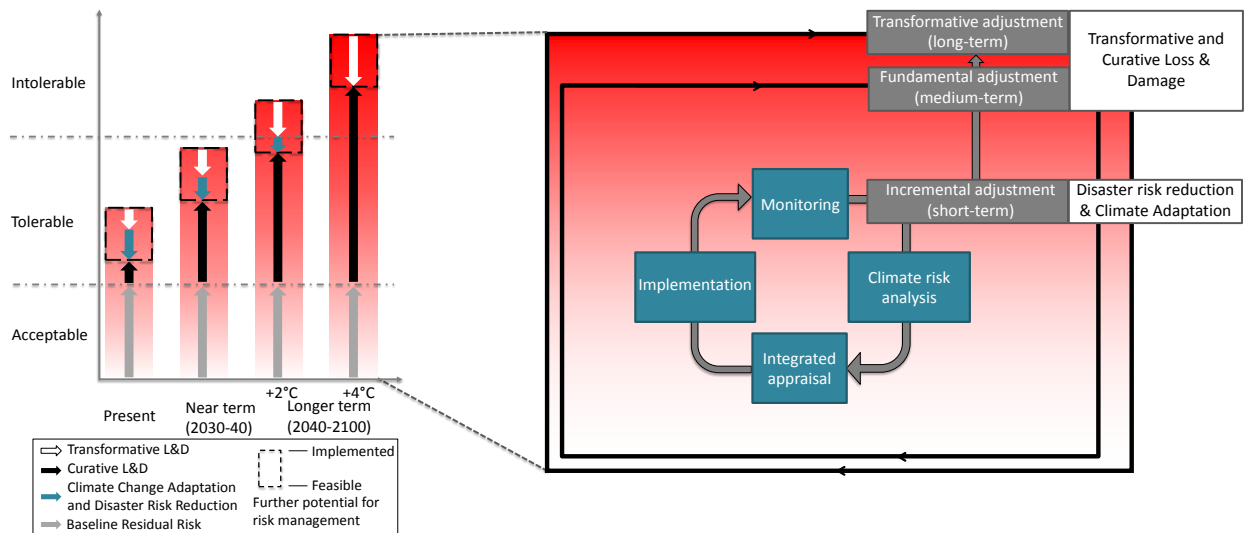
Intolerable

Tolerable

Acceptable

Present

Near term (2030-40)

+2°C

+4°C

Longer term (2040-2100)

Transformative L&D
Curative L&D
Climate Change Adaptation and Disaster Risk Reduction
Baseline Residual Risk

— Implemented

— Feasible

Further potential for risk management

Transformative adjustment (long-term)

Transformative and Curative Loss & Damage

Fundamental adjustment (medium-term)

Incremental adjustment (short-term)

Disaster risk reduction & Climate Adaptation

Monitoring

Implementation

Climate risk analysis

Integrated appraisal